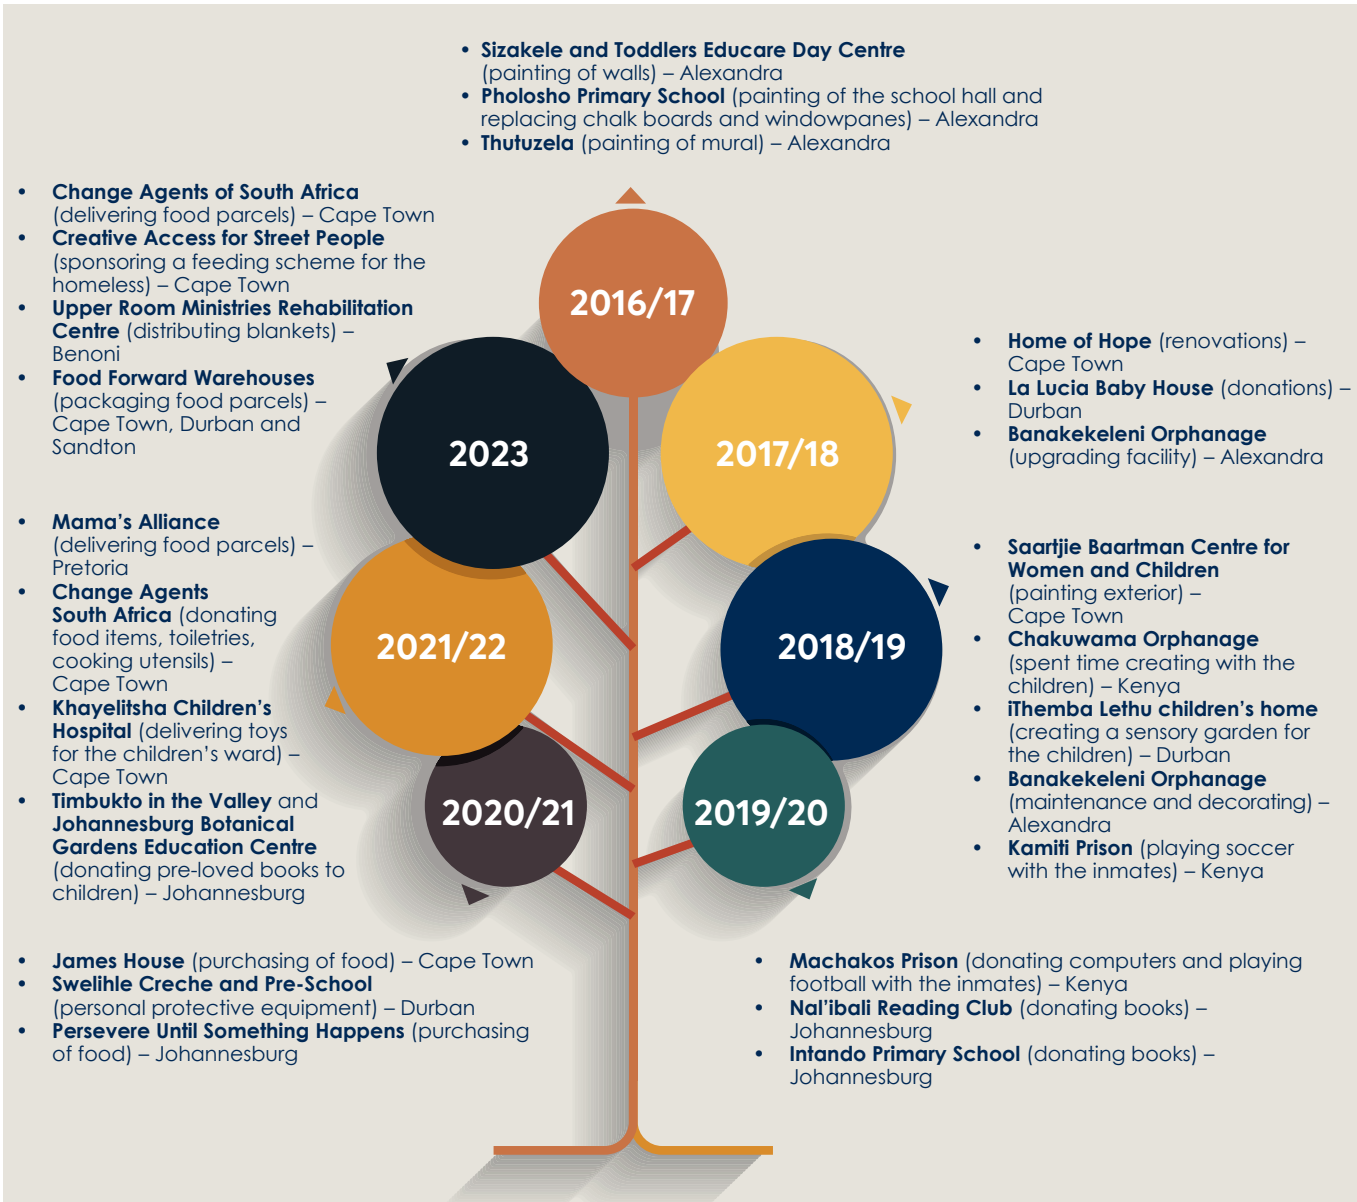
• Sizakele and Toddlers Educare Day Centre (painting of walls) – Alexandra
• Pholosho Primary School (painting of the school hall and replacing chalk boards and windowpanes) – Alexandra
• Thutuzela (painting of mural) – Alexandra

• Change Agents of South Africa (delivering food parcels) – Cape Town
• Creative Access for Street People (sponsoring a feeding scheme for the homeless) – Cape Town
• Upper Room Ministries Rehabilitation Centre (distributing blankets) – Benoni
• Food Forward Warehouses (packaging food parcels) – Cape Town, Durban and Sandton

2016/17

2023

2017/18

• Home of Hope (renovations) – Cape Town
• La Lucia Baby House (donations) – Durban
• Banakekeleni Orphanage (upgrading facility) – Alexandra

• Mama's Alliance (delivering food parcels) – Pretoria
• Change Agents South Africa (donating food items, toiletries, cooking utensils) – Cape Town
• Khayelitsha Children's Hospital (delivering toys for the children's ward) – Cape Town
• Timbukto in the Valley and Johannesburg Botanical Gardens Education Centre (donating pre-loved books to children) – Johannesburg

2021/22

2018/19

2020/21

2019/20

• Saartjie Baartman Centre for Women and Children (painting exterior) – Cape Town
• Chakuwama Orphanage (spent time creating with the children) – Kenya
• iThemba Lethu children's home (creating a sensory garden for the children) – Durban
• Banakekeleni Orphanage (maintenance and decorating) – Alexandra
• Kamiti Prison (playing soccer with the inmates) – Kenya

• James House (purchasing of food) – Cape Town
• Swelihle Creche and Pre-School (personal protective equipment) – Durban
• Persevere Until Something Happens (purchasing of food) – Johannesburg

• Machakos Prison (donating computers and playing football with the inmates) – Kenya
• Nal'ibali Reading Club (donating books) – Johannesburg
• Intando Primary School (donating books) – Johannesburg